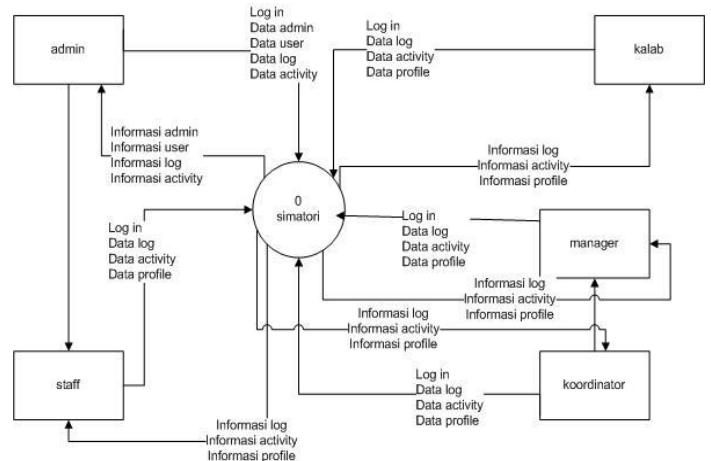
admin

Log in
Data admin
Data user
Data log
Data activity

Log in
Data log
Data activity
Data profile

kalab

Informasi admin
Informasi user
Informasi log
Informasi activity

Informasi log
Informasi activity
Informasi profile

0
simatori

Log in
Data log
Data activity
Data profile

Log in
Data log
Data activity
Data profile

manager

Informasi log
Informasi activity
Informasi profile

Informasi log
Informasi activity
Informasi profile

staff

Log in
Data log
Data activity
Data profile

koordinator

Informasi log
Informasi activity
Informasi profile